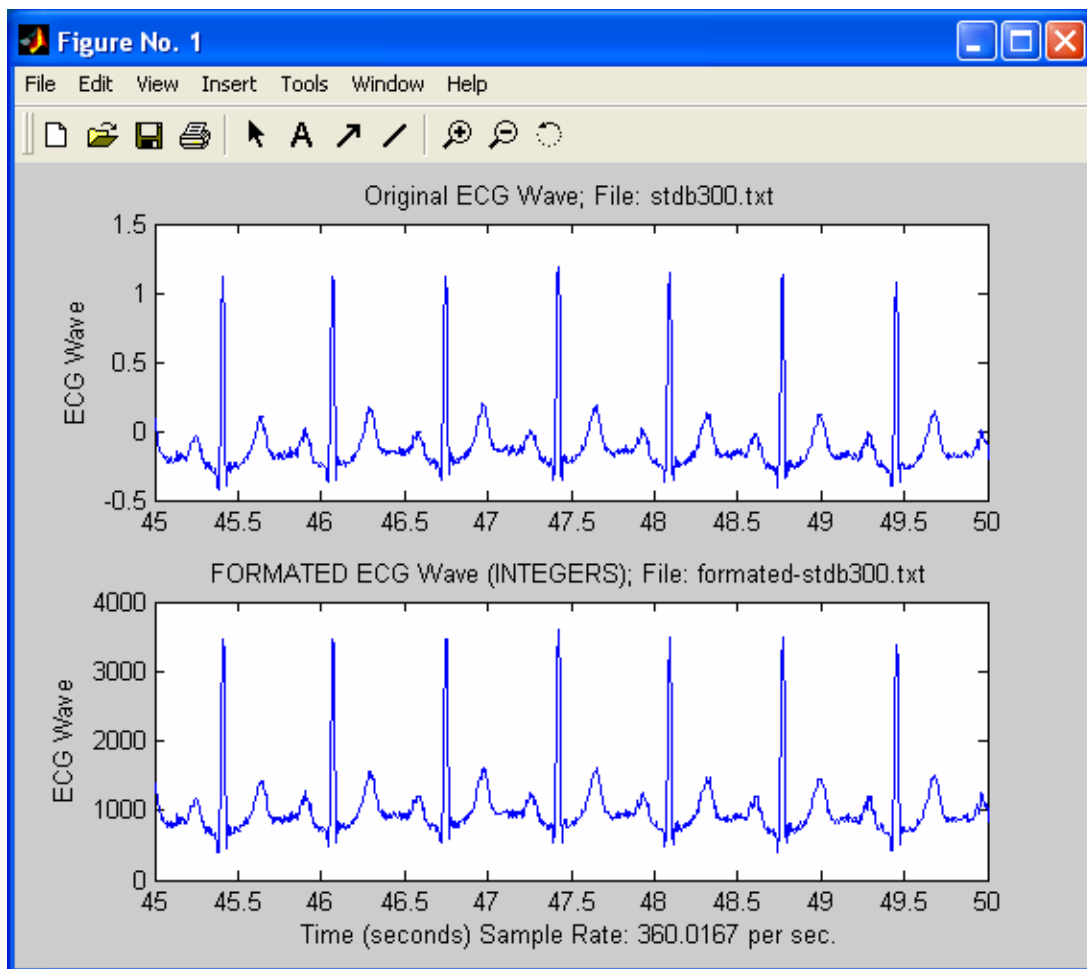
Figure No. 1

File Edit View Insert Tools Window Help

A

Original ECG Wave; File: stdb300.txt

1.5
1
0.5
0
-0.5

ECG Wave

45 45.5 46 46.5 47 47.5 48 48.5 49 49.5 50

FORMATED ECG Wave (INTEGERS); File: formated-stdb300.txt

4000
3000
2000
1000
0

ECG Wave

45 45.5 46 46.5 47 47.5 48 48.5 49 49.5 50

Time (seconds) Sample Rate: 360.0167 per sec.